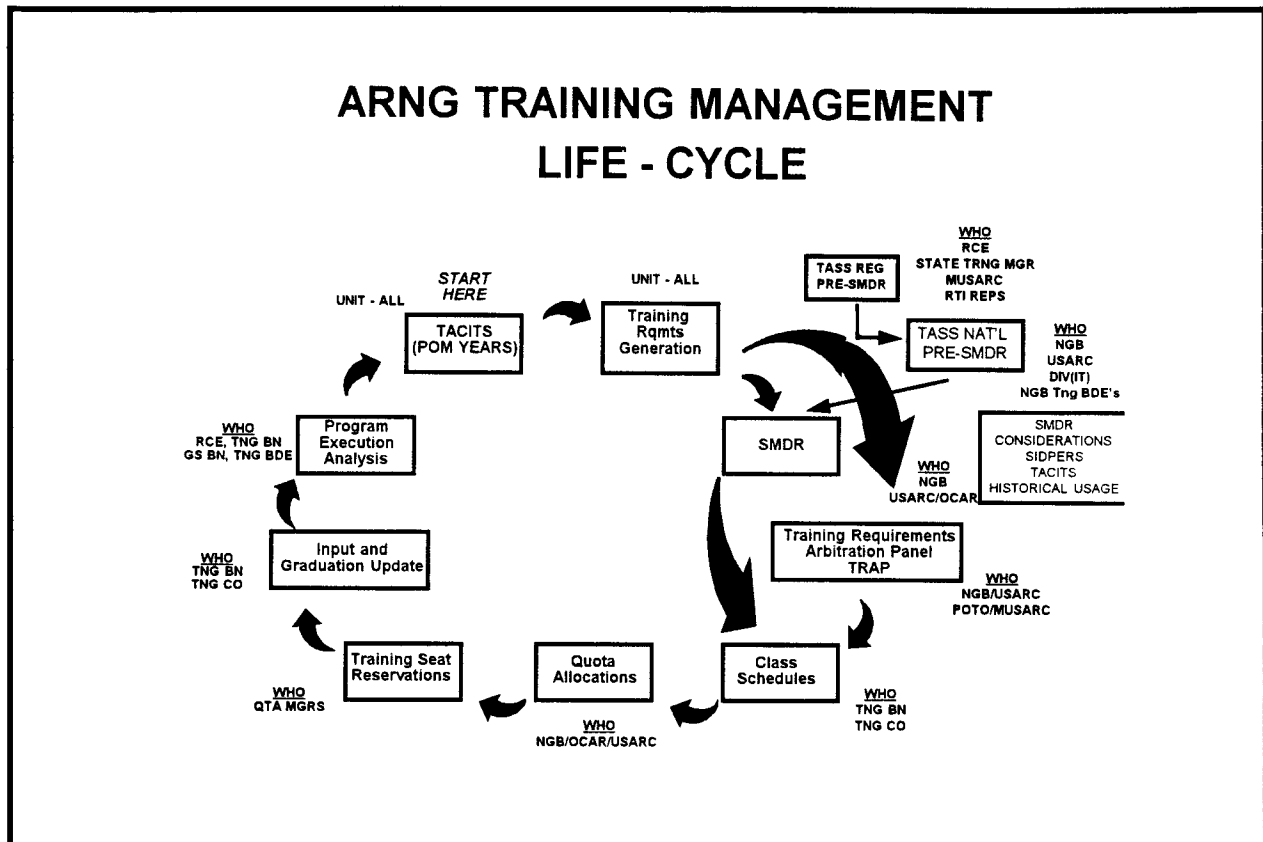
ARNG TRAINING MANAGEMENT LIFE - CYCLE

UNIT - ALL

START HERE

TACITS (POM YEARS)

UNIT - ALL

Training Rqmts Generation

TASS REG PRE-SMDR

WHO
RCE
STATE TRNG MGR
MUSARC
RTI REPS

TASS NAT'L PRE-SMDR

WHO
NGB
USARC
DIV(IT)
NGB Tng BDE's

WHO
RCE, TNG BN
GS BN, TNG BDE

Program Execution Analysis

SMDR

SMDR
CONSIDERATIONS
SIDPERS
TACITS
HISTORICAL USAGE

WHO
NGB
USARC/OCAR

WHO
TNG BN
TNG CO

Input and Graduation Update

Training Requirements Arbitration Panel TRAP

WHO
NGB/USARC
POTO/MUSARC

Training Seat Reservations

WHO
QTA MGRS

Quota Allocations

WHO
NGB/OCAR/USARC

Class Schedules

WHO
TNG BN
TNG CO